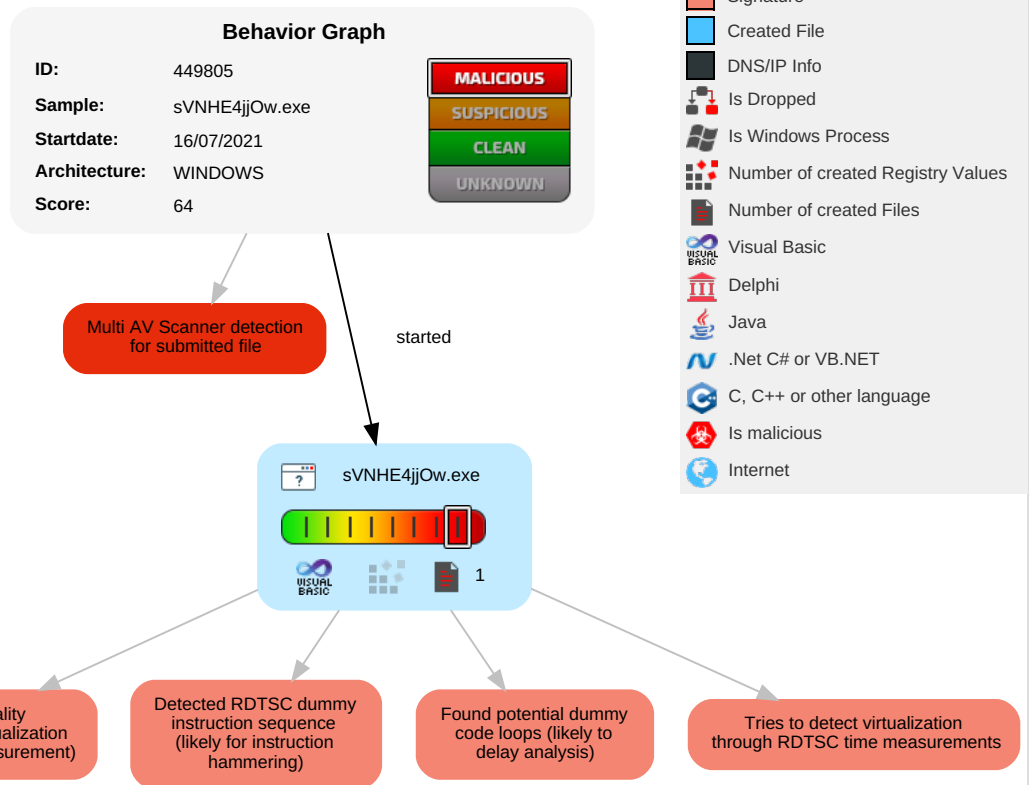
Behavior Graph

ID: 449805
Sample: sVNHE4jjOw.exe
Startdate: 16/07/2021
Architecture: WINDOWS
Score: 64

MALICIOUS
SUSPICIOUS
CLEAN
UNKNOWN

Signature
Created File
DNS/IP Info
Is Dropped
Is Windows Process
Number of created Registry Values
Number of created Files
Visual Basic
Delphi
Java
.Net C# or VB.NET
C, C++ or other language
Is malicious
Internet

Multi AV Scanner detection for submitted file

started

sVNHE4jjOw.exe

VISUAL BASIC

1

ality
ualization
surement)

Detected RDTSC dummy instruction sequence (likely for instruction hammering)

Found potential dummy code loops (likely to delay analysis)

Tries to detect virtualization through RDTSC time measurements